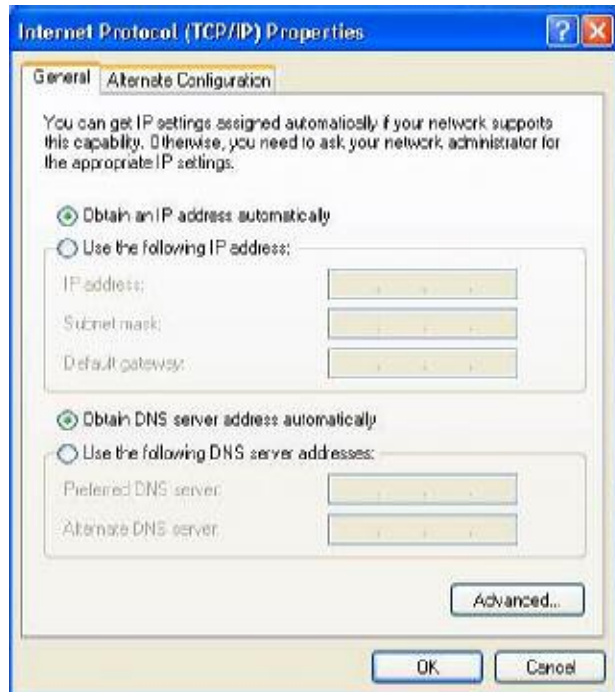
Internet Protocol (TCP/IP) Properties

General | Alternate Configuration

You can get IP settings assigned automatically if your network supports this capability. Otherwise, you need to ask your network administrator for the appropriate IP settings.

Obtain an IP address automatically

Use the following IP address:

IP address:

Subnet mask:

Default gateway:

Obtain DNS server address automatically

Use the following DNS server addresses:

Preferred DNS server:

Alternate DNS server:

Advanced...

OK

Cancel